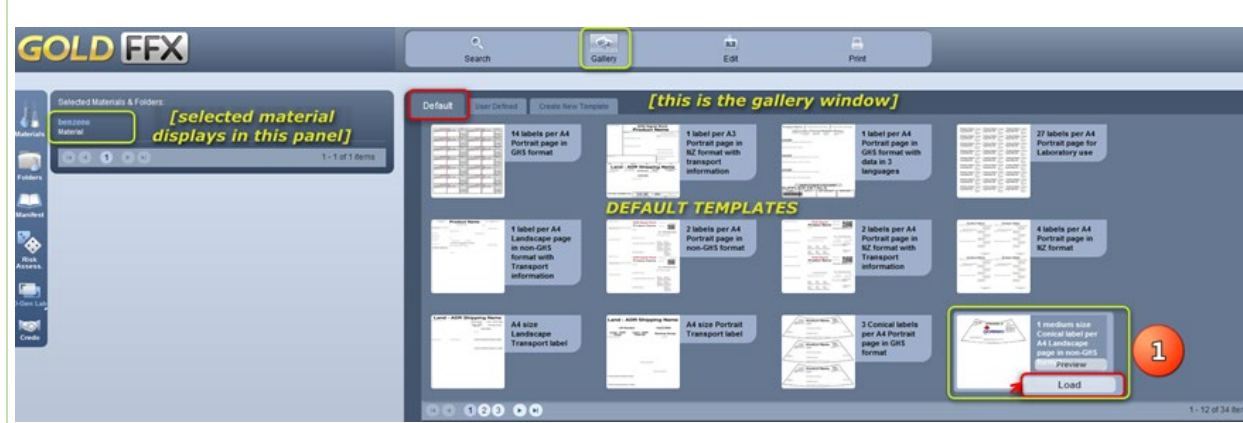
GOLD FFX

Search
Gallery
Edit
Print

Materials
Folders
Manifest
Risk Assess.
i-Gen Lab
Credo

Selected Materials & Folders:
benzene
Material
[selected material displays in this panel]
1
1 - 1 of 1 items

Default
User Defined
Create New Template
[this is the gallery window]

14 labels per A4 Portrait page in GHS format
1 label per A3 Portrait page in NZ format with transport information
1 label per A4 Portrait page in GHS format with data in 3 languages
27 labels per A4 Portrait page for Laboratory use

DEFAULT TEMPLATES

1 label per A4 Landscape page in non-GHS format with Transport information
2 labels per A4 Portrait page in non-GHS format
2 labels per A4 Portrait page in NZ format with Transport information
4 labels per A4 Portrait page in NZ format

A4 size Landscape Transport label
A4 size Portrait Transport label
3 Conical labels per A4 Portrait page in GHS format
1 medium size Conical label per A4 Landscape page in non-GHS
Preview
Load
1

1 2 3
1 - 12 of 34 ite